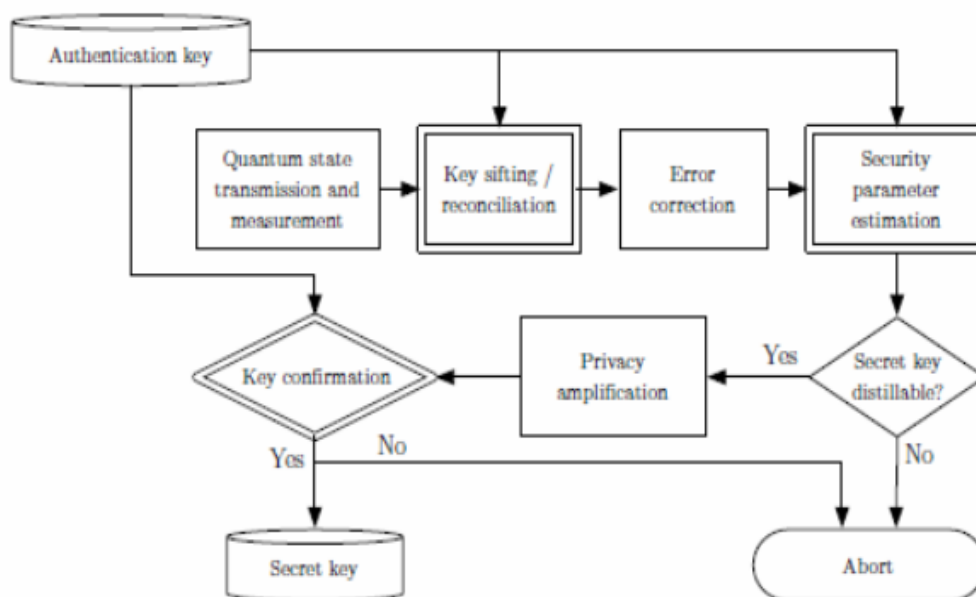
Authentication key

Quantum state transmission and measurement

Key sifting / reconciliation

Error correction

Security parameter estimation

Secret key distillable?

Yes

No

Privacy amplification

Key confirmation

Yes

No

Secret key

Abort